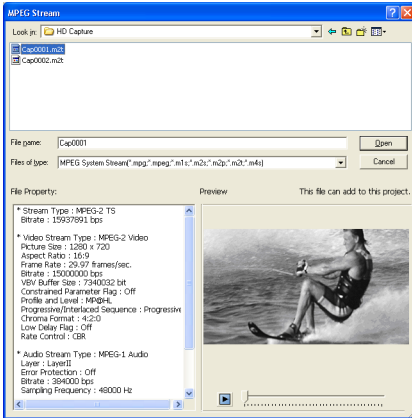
MPEG Stream

Look in: HD Capture

Cap0001.m2t
Cap0002.m2t

File name: Cap0001
Open

Files of type: MPEG System Stream(*.mpg;*.mpeg;*.m1s;*.m2s;*.m2p;*.m2t;*.m4s)
Cancel

File Property:

* Stream Type : MPEG-2 TS
Bitrate : 15937891 bps

* Video Stream Type : MPEG-2 Video
Picture Size : 1280 x 720
Aspect Ratio : 16:9
Frame Rate : 29.97 frames/sec.
Bitrate : 15000000 bps
VBV Buffer Size : 7340032 bit
Constrained Parameter Flag : Off
Profile and Level : MP@HL
Progressive/Interlaced Sequence : Progressive
Chroma Format : 4:2:0
Low Delay Flag : Off
Rate Control : CBR

* Audio Stream Type : MPEG-1 Audio
Layer : LayerII
Error Protection : Off
Bitrate : 384000 bps
Sampling Frequency : 48000 Hz

Preview

This file can add to this project.